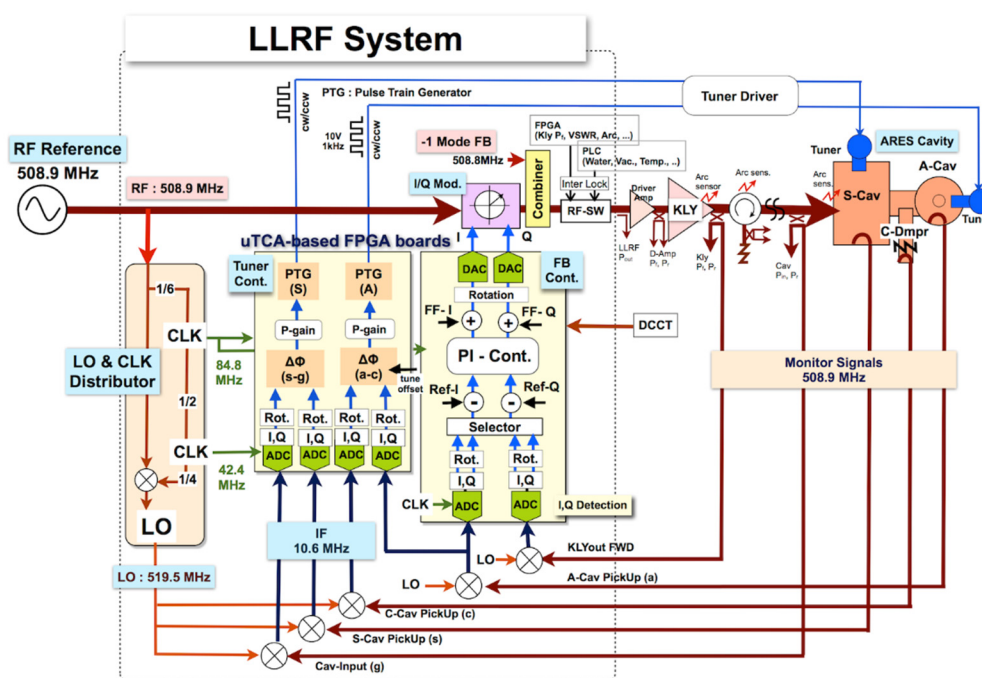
LLRF System

PTG : Pulse Train Generator

Tuner Driver

cw/ccw

10V
1kHz

cw/ccw

RF Reference
508.9 MHz

RF : 508.9 MHz

-1 Mode FB
508.8MHz

FPGA
(Kly $P_f$, VSWR, Arc, ...)

PLC
(Water, Vac., Temp., ..)

Inter Lock

Combiner

RF-SW

I/Q Mod.

I

Q

Driver Amp

KLY

Arc sensor

Arc sens.

Arc sens.

Tuner

ARES Cavity

S-Cav

A-Cav

C-Dmpr

Tun

LLRF $P_{out}$

D-Amp $P_f$, $P_r$

Kly $P_f$, $P_r$

Cav $P_{in}$, $P_r$

uTCA-based FPGA boards

Tuner Cont.

PTG (S)

PTG (A)

P-gain

P-gain

ΔΦ (s-g)

ΔΦ (a-c)

tune offset

Rot.

Rot.

Rot.

Rot.

I,Q

I,Q

I,Q

I,Q

ADC

ADC

ADC

ADC

FB Cont.

DAC

DAC

Rotation

FF- I

FF- Q

+

+

DCCT

PI - Cont.

Ref-I

Ref-Q

-

-

Selector

Rot.

Rot.

I,Q

I,Q

ADC

ADC

I,Q Detection

CLK

1/6

CLK

84.8 MHz

LO & CLK Distributor

1/2

CLK

42.4 MHz

1/4

LO

Monitor Signals
508.9 MHz

IF
10.6 MHz

LO : 519.5 MHz

LO

LO

KLYout FWD

A-Cav PickUp (a)

C-Cav PickUp (c)

S-Cav PickUp (s)

Cav-Input (g)